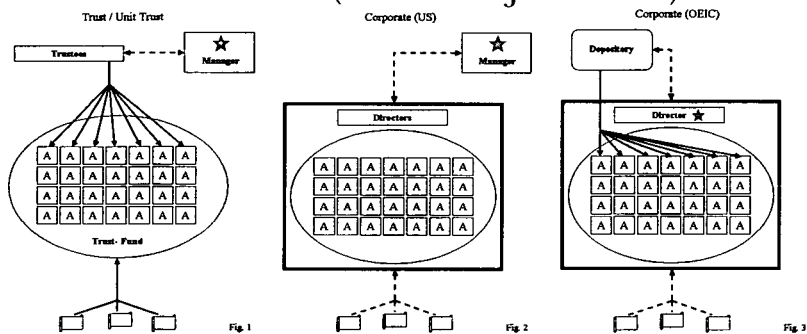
Trust / Unit Trust

Trustees

Manager

| A | A | A | A | A | A | A |
|---|---|---|---|---|---|---|
| A | A | A | A | A | A | A |
| A | A | A | A | A | A | A |
| A | A | A | A | A | A | A |

Trust- Fund

Fig. 1

Corporate (US)

Manager

Directors

| A | A | A | A | A | A | A |
|---|---|---|---|---|---|---|
| A | A | A | A | A | A | A |
| A | A | A | A | A | A | A |
| A | A | A | A | A | A | A |

Fig. 2

Corporate (OEIC)

Depositary

Director

| A | A | A | A | A | A | A |
|---|---|---|---|---|---|---|
| A | A | A | A | A | A | A |
| A | A | A | A | A | A | A |
| A | A | A | A | A | A | A |

Fig. 3